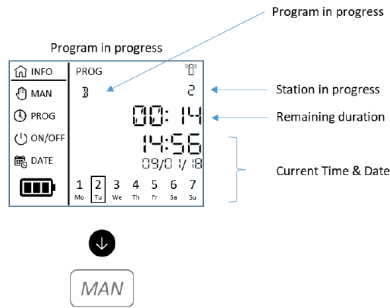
Program in progress

Program in progress

INFO
MAN
PROG
ON/OFF
DATE

PROG
3
2
00:14
14:56
09/01/18

1 Mo
2 Tu
3 We
4 Th
5 Fr
6 Sa
7 Su

Station in progress

Remaining duration

Current Time & Date

MAN